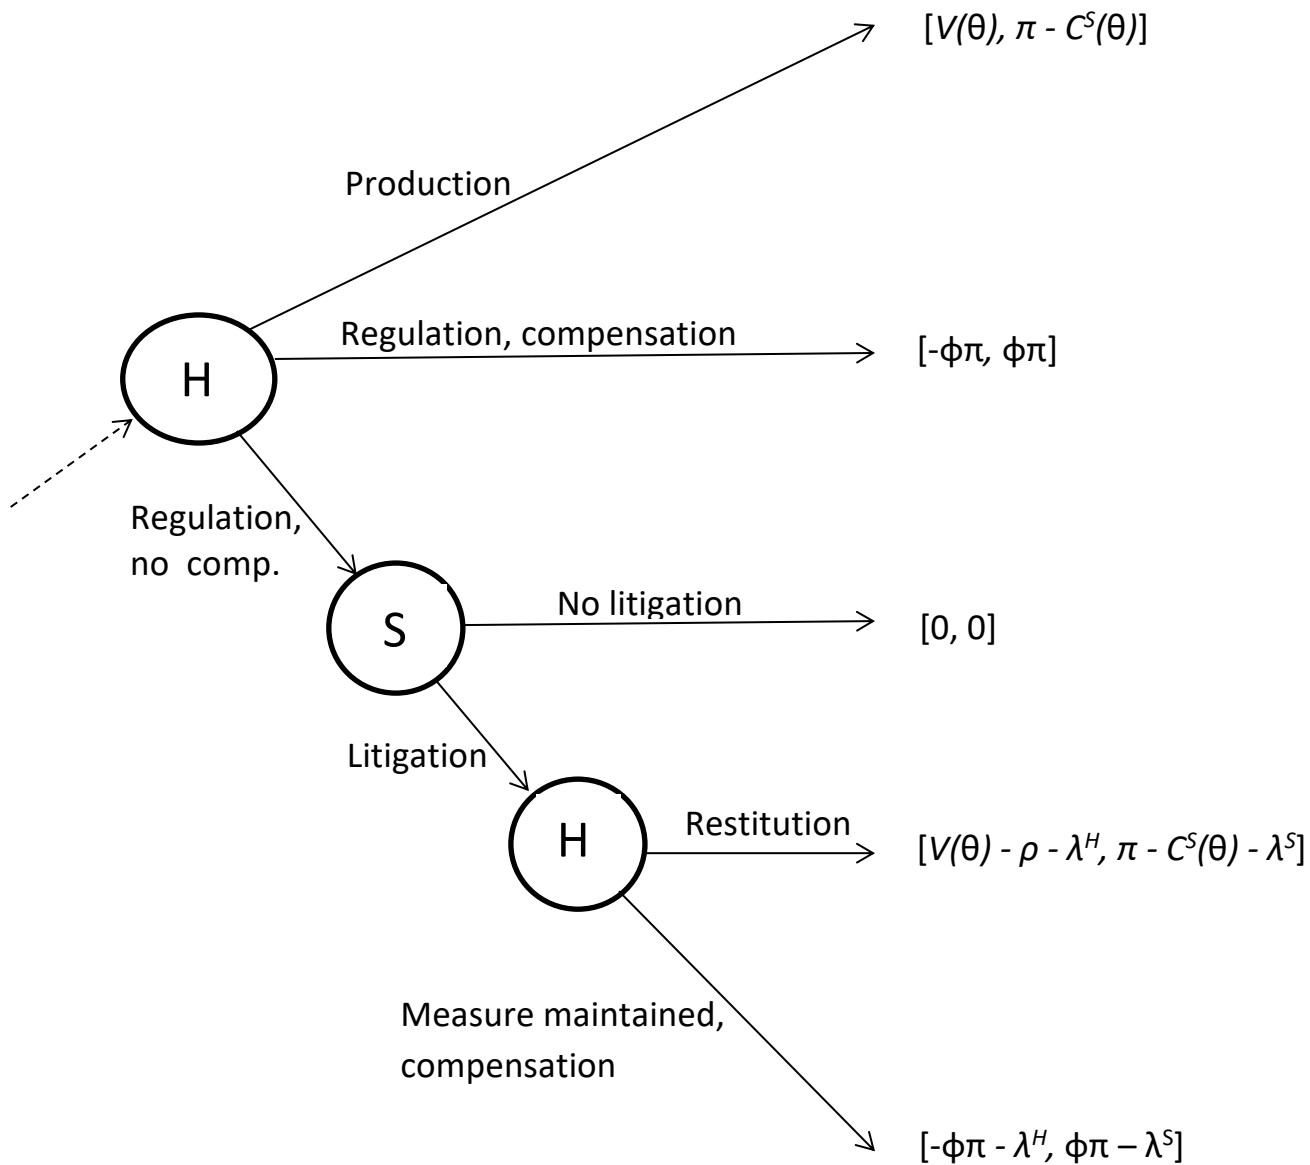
$[V(\theta), \pi - C^S(\theta)]$

Production

H

Regulation, compensation

$[-\phi\pi, \phi\pi]$

Regulation, no comp.

S

No litigation

$[0, 0]$

Litigation

H

Restitution

$[V(\theta) - \rho - \lambda^H, \pi - C^S(\theta) - \lambda^S]$

Measure maintained, compensation

$[-\phi\pi - \lambda^H, \phi\pi - \lambda^S]$